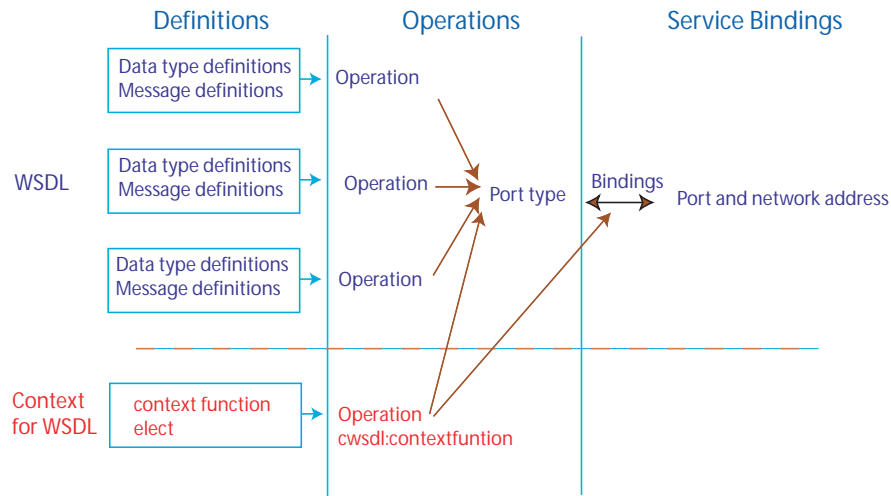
Definitions

Operations

Service Bindings

Data type definitions
Message definitions

Operation

WSDL

Data type definitions
Message definitions

Operation

Port type

Bindings

Port and network address

Data type definitions
Message definitions

Operation

Context for WSDL

context function
elect

Operation
cwsdl:contextfuntion